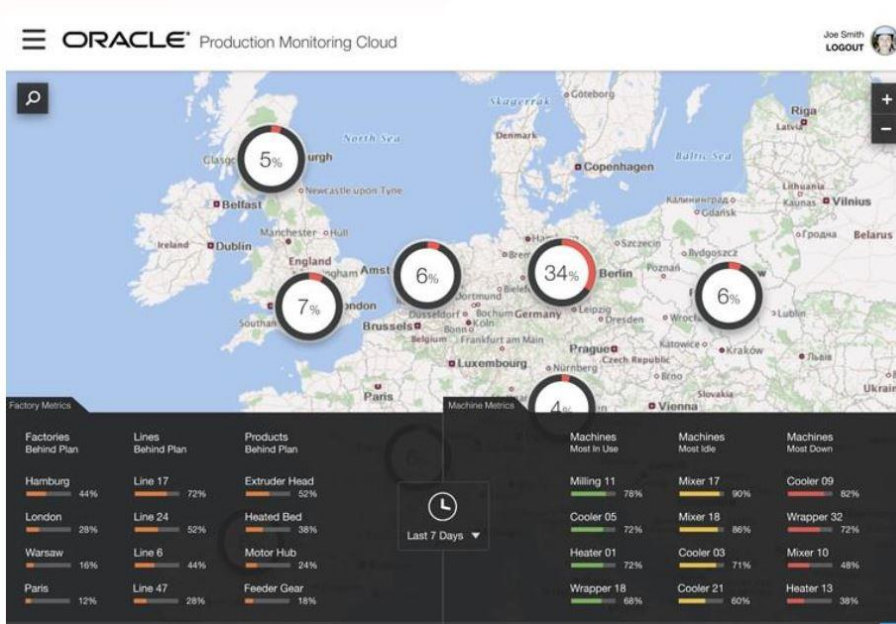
ORACLE Production Monitoring Cloud

Joe Smith
LOGOUT

+
−

Skagerrak
Göteborg
Riga
Latvia
North Sea
Denmark
Copenhagen
Baltic Sea
Glasgow
Edinburgh
5%
Newcastle upon Tyne
Lithuania
Kaunas
Vilnius
Belfast
Gdansk
Ireland
Dublin
Manchester
Hull
Hamburg
Szczecin
Bydgoszcz
Гродна
Belarus
England
Birmingham
Amsterdam
6%
Bremen
34%
Berlin
Poznan
6%
7%
London
Dortmund
Bielefeld
Southampton
Brussels
Dusseldorf
Bochum
Germany
Leipzig
Dresden
Wroclaw
Lublin
Belgium
Bonn
Koln
Frankfurt am Main
Prague
Katowice
Krakow
Luxembourg
Czech Republic
Nurnberg
Brno
Paris
4%
Slovakia
Vienna
Ukraine

Factory Metrics

Factories
Behind Plan
Hamburg 44%
London 28%
Warsaw 16%
Paris 12%

Lines
Behind Plan
Line 17 72%
Line 24 52%
Line 6 44%
Line 47 28%

Products
Behind Plan
Extruder Head 52%
Heated Bed 38%
Motor Hub 24%
Feeder Gear 18%

Last 7 Days ▼

Machine Metrics

Machines
Most In Use
Milling 11 78%
Cooler 05 72%
Heater 01 72%
Wrapper 18 68%

Machines
Most Idle
Mixer 17 90%
Mixer 18 86%
Cooler 03 71%
Cooler 21 60%

Machines
Most Down
Cooler 09 82%
Wrapper 32 72%
Mixer 10 48%
Heater 13 38%